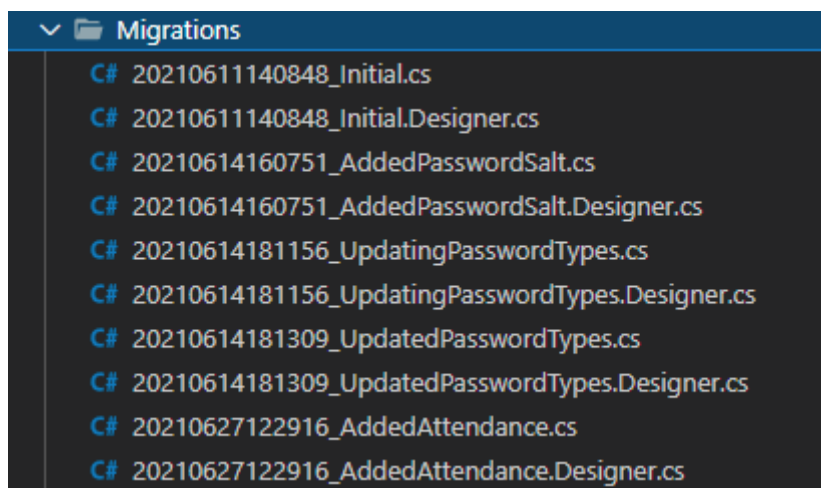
Migrations

C# 20210611140848_Initial.cs

C# 20210611140848_Initial.Designer.cs

C# 20210614160751_AddedPasswordSalt.cs

C# 20210614160751_AddedPasswordSalt.Designer.cs

C# 20210614181156_UpdatingPasswordTypes.cs

C# 20210614181156_UpdatingPasswordTypes.Designer.cs

C# 20210614181309_UpdatedPasswordTypes.cs

C# 20210614181309_UpdatedPasswordTypes.Designer.cs

C# 20210627122916_AddedAttendance.cs

C# 20210627122916_AddedAttendance.Designer.cs